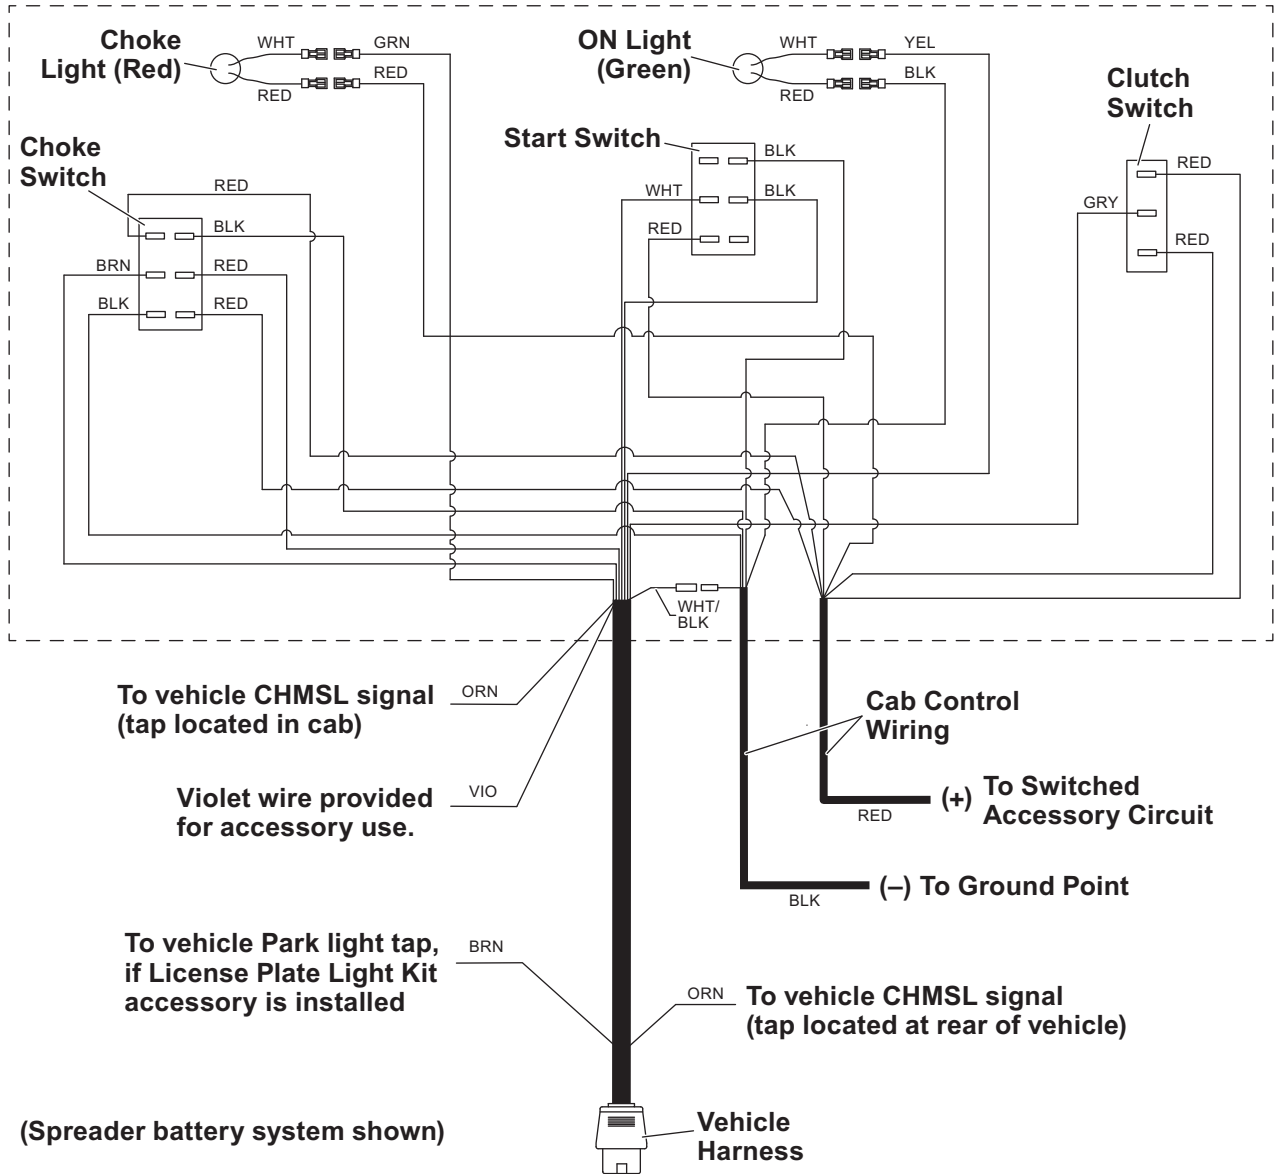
Choke Light (Red)

WHT

RED

GRN

RED

ON Light (Green)

WHT

RED

YEL

BLK

Clutch Switch

Start Switch

BLK

WHT

BLK

RED

Choke Switch

RED

BLK

BRN

RED

BLK

RED

RED

GRY

RED

WHT/ BLK

To vehicle CHMSL signal (tap located in cab)

ORN

Cab Control Wiring

Violet wire provided for accessory use.

VIO

(+) To Switched Accessory Circuit

RED

(–) To Ground Point

BLK

To vehicle Park light tap, if License Plate Light Kit accessory is installed

BRN

ORN

To vehicle CHMSL signal (tap located at rear of vehicle)

(Spreader battery system shown)

Vehicle Harness